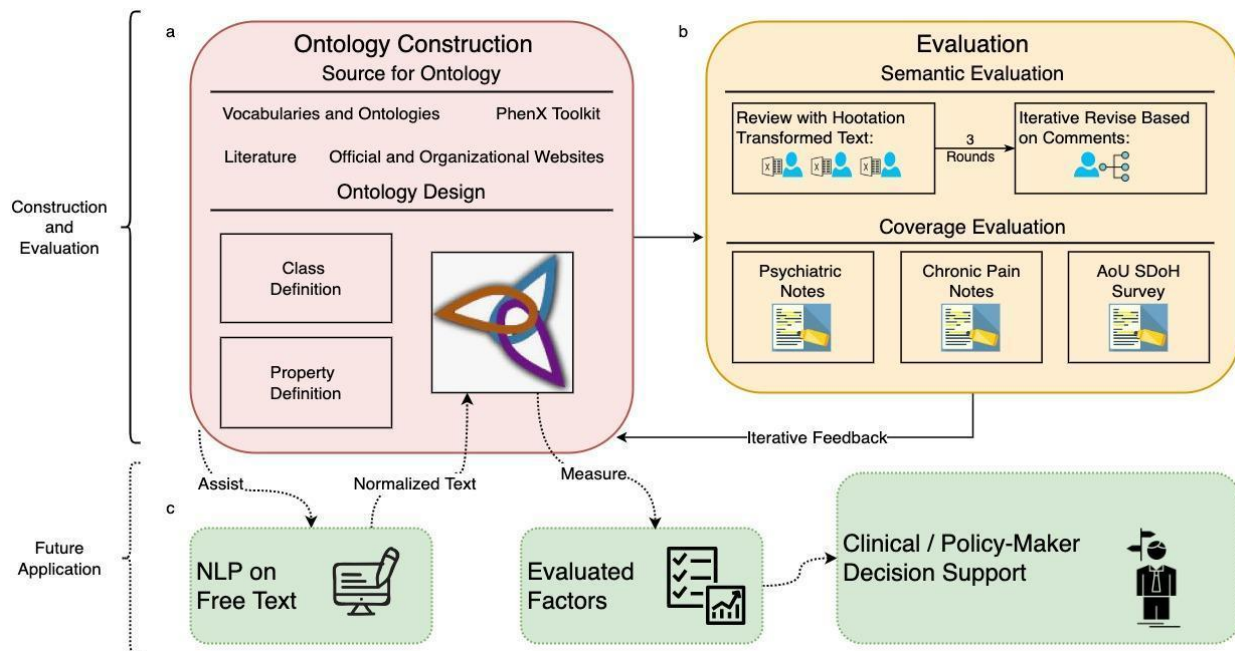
Construction and Evaluation

a

Ontology Construction

Source for Ontology

Vocabularies and Ontologies

PhenX Toolkit

Literature

Official and Organizational Websites

Ontology Design

Class Definition

Property Definition

b

Evaluation

Semantic Evaluation

Review with Hootation Transformed Text:

3 Rounds

Iterative Revise Based on Comments:

Coverage Evaluation

Psychiatric Notes

Chronic Pain Notes

AoU SDoH Survey

Iterative Feedback

Future Application

Assist

Normalized Text

Measure

c

NLP on Free Text

Evaluated Factors

Clinical / Policy-Maker Decision Support